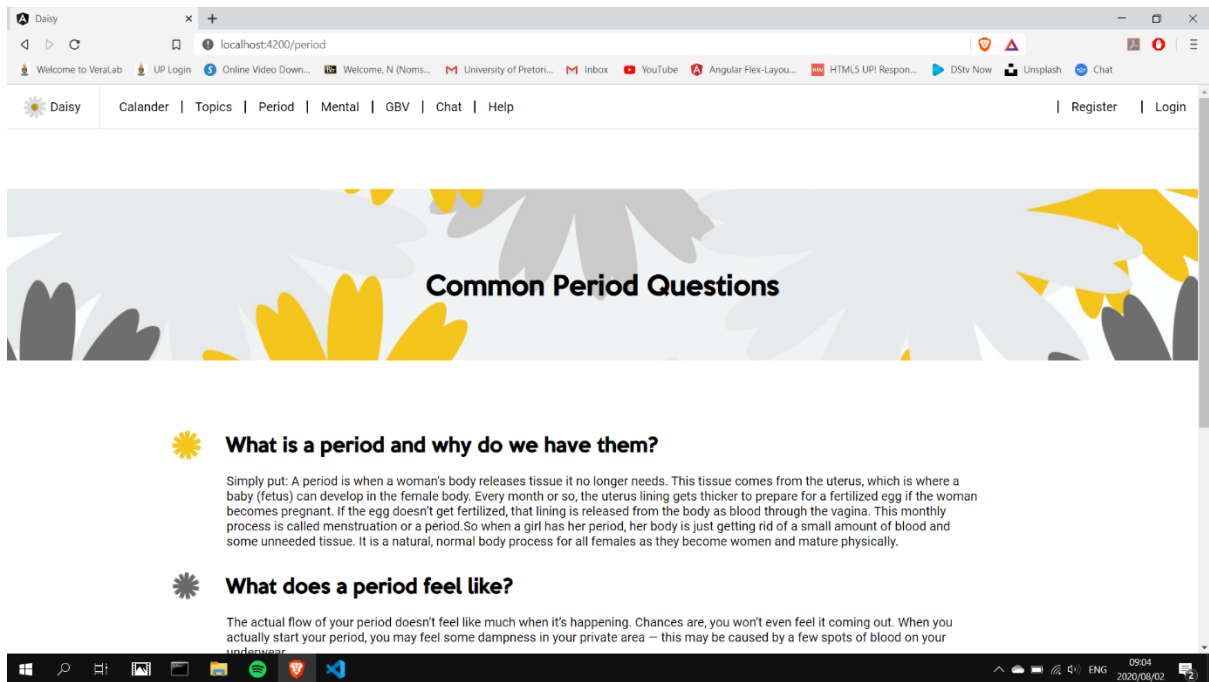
Daisy ×

localhost:4200/period

Welcome to VeraLab | UP Login | Online Video Down... | Welcome, N (Noms... | University of Pretori... | Inbox | YouTube | Angular Flex-Layou... | HTML5 UP! Respon... | DStv Now | Unsplash | Chat

Daisy | Calander | Topics | Period | Mental | GBV | Chat | Help | Register | Login

Common Period Questions

What is a period and why do we have them?

Simply put: A period is when a woman's body releases tissue it no longer needs. This tissue comes from the uterus, which is where a baby (fetus) can develop in the female body. Every month or so, the uterus lining gets thicker to prepare for a fertilized egg if the woman becomes pregnant. If the egg doesn't get fertilized, that lining is released from the body as blood through the vagina. This monthly process is called menstruation or a period.So when a girl has her period, her body is just getting rid of a small amount of blood and some unneeded tissue. It is a natural, normal body process for all females as they become women and mature physically.

What does a period feel like?

The actual flow of your period doesn't feel like much when it's happening. Chances are, you won't even feel it coming out. When you actually start your period, you may feel some dampness in your private area — this may be caused by a few spots of blood on your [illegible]

ENG 09:04 2020/08/02 2